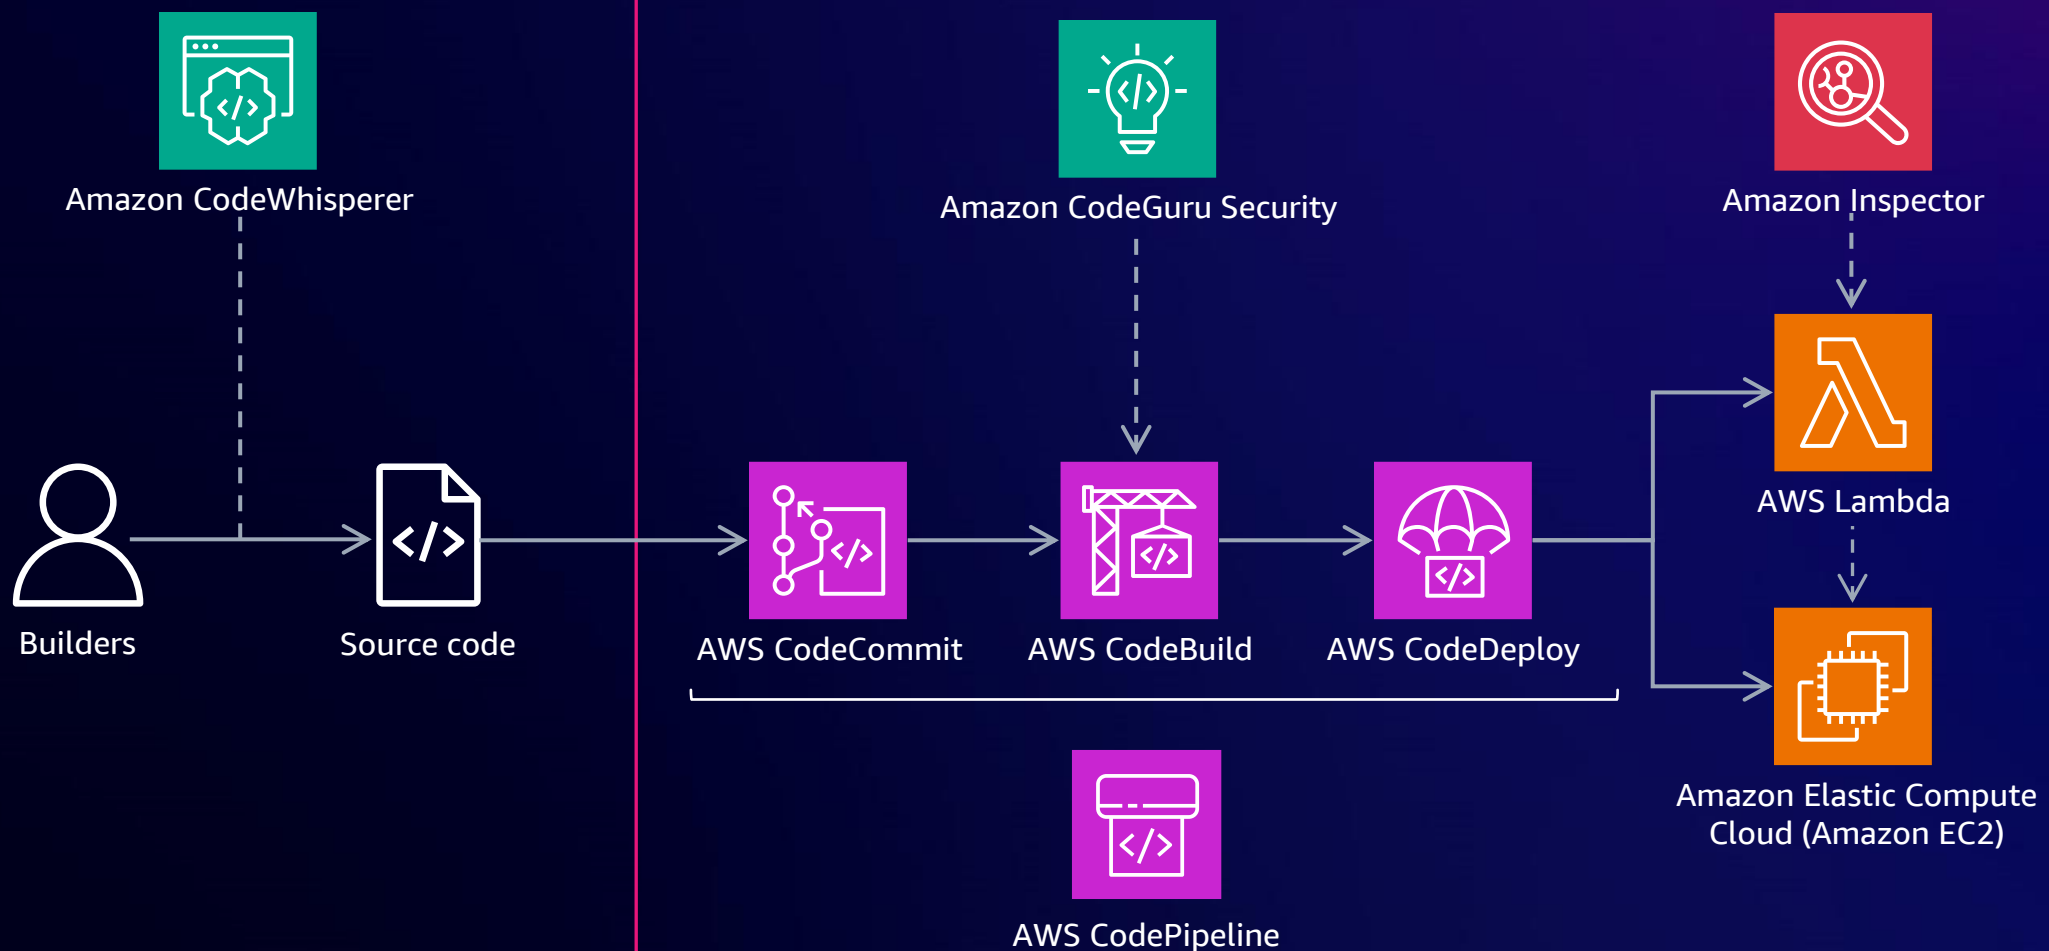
Amazon CodeWhisperer

Amazon CodeGuru Security

Amazon Inspector

AWS Lambda

Builders

Source code

AWS CodeCommit

AWS CodeBuild

AWS CodeDeploy

Amazon Elastic Compute Cloud (Amazon EC2)

AWS CodePipeline